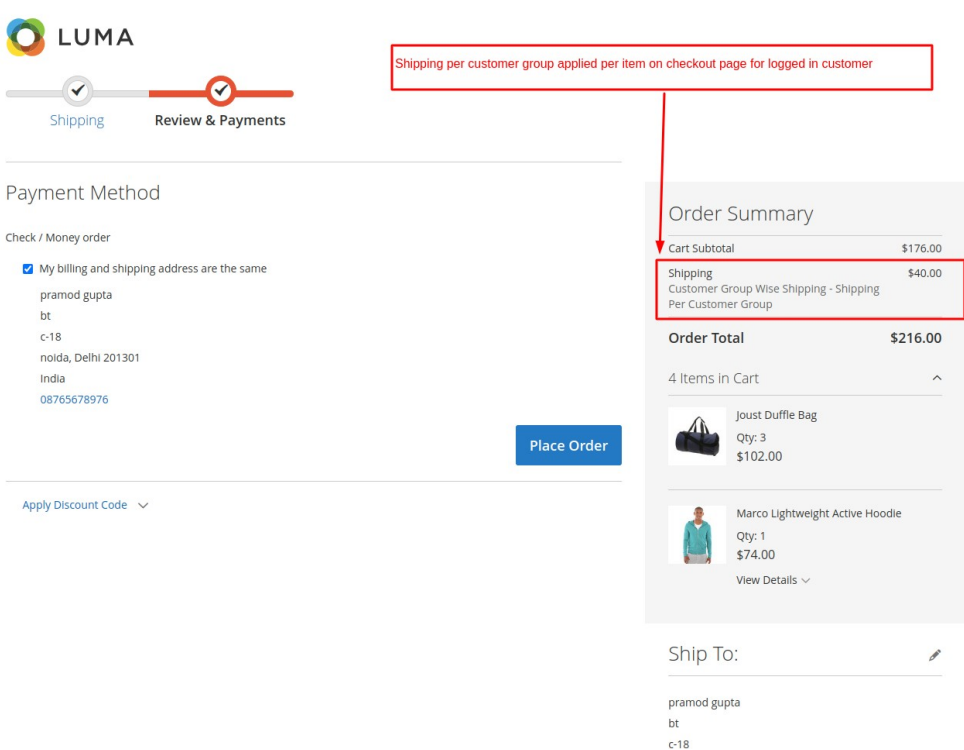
LUMA

Shipping per customer group applied per item on checkout page for logged in customer

Shipping

Review & Payments

Payment Method

Check / Money order

My billing and shipping address are the same

pramod gupta
bt
c-18
noida, Delhi 201301
India
08765678976

Place Order

Apply Discount Code

Order Summary

| Cart Subtotal | $176.00 |
|---|---|
| Shipping<br>Customer Group Wise Shipping - Shipping Per Customer Group | $40.00 |
| **Order Total** | **$216.00** |

4 Items in Cart

Joust Duffle Bag
Qty: 3
$102.00

Marco Lightweight Active Hoodie
Qty: 1
$74.00
View Details

Ship To:

pramod gupta
bt
c-18